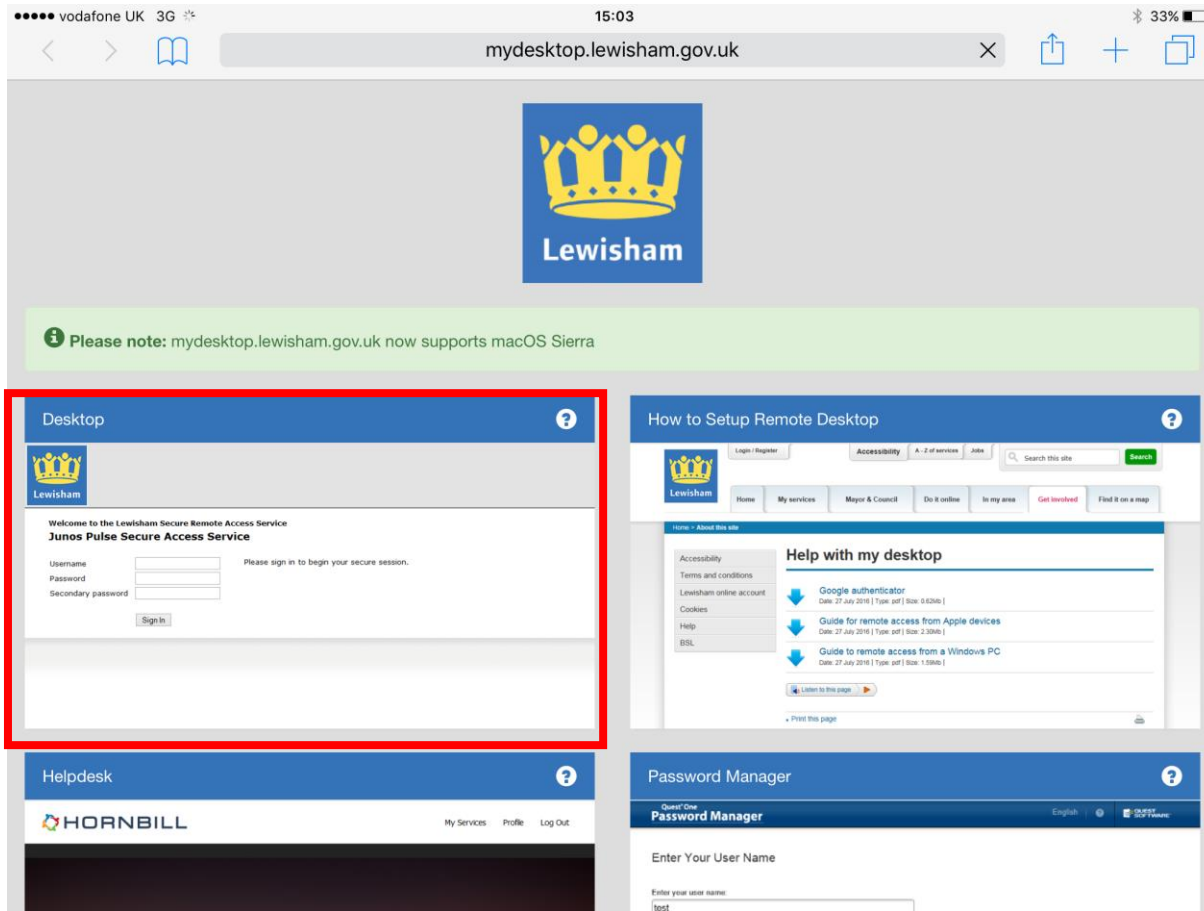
●●●●● vodafone UK 3G

15:03

33%

mydesktop.lewisham.gov.uk

Lewisham

Please note: mydesktop.lewisham.gov.uk now supports macOS Sierra

Desktop

Lewisham

Welcome to the Lewisham Secure Remote Access Service
Junos Pulse Secure Access Service

Username
Password
Secondary password

Please sign in to begin your secure session.

Sign In

How to Setup Remote Desktop

Login / Register | Accessibility | A - Z of services | Jobs | Search this site | Search

Lewisham

Home | My services | Mayor & Council | Do it online | In my area | Get involved | Find it on a map

Home > About this site

Accessibility
Terms and conditions
Lewisham online account
Cookies
Help
BSL

Help with my desktop

Google authenticator
Date: 27 July 2016 | Type: pdf | Size: 0.62Mb |

Guide for remote access from Apple devices
Date: 27 July 2016 | Type: pdf | Size: 2.30Mb |

Guide to remote access from a Windows PC
Date: 27 July 2016 | Type: pdf | Size: 1.59Mb |

Listen to this page

Print this page

Helpdesk

HORNBILL

My Services | Profile | Log Out

Password Manager

Quest One
Password Manager

English | QUEST SOFTWARE

Enter Your User Name

Enter your user name
test